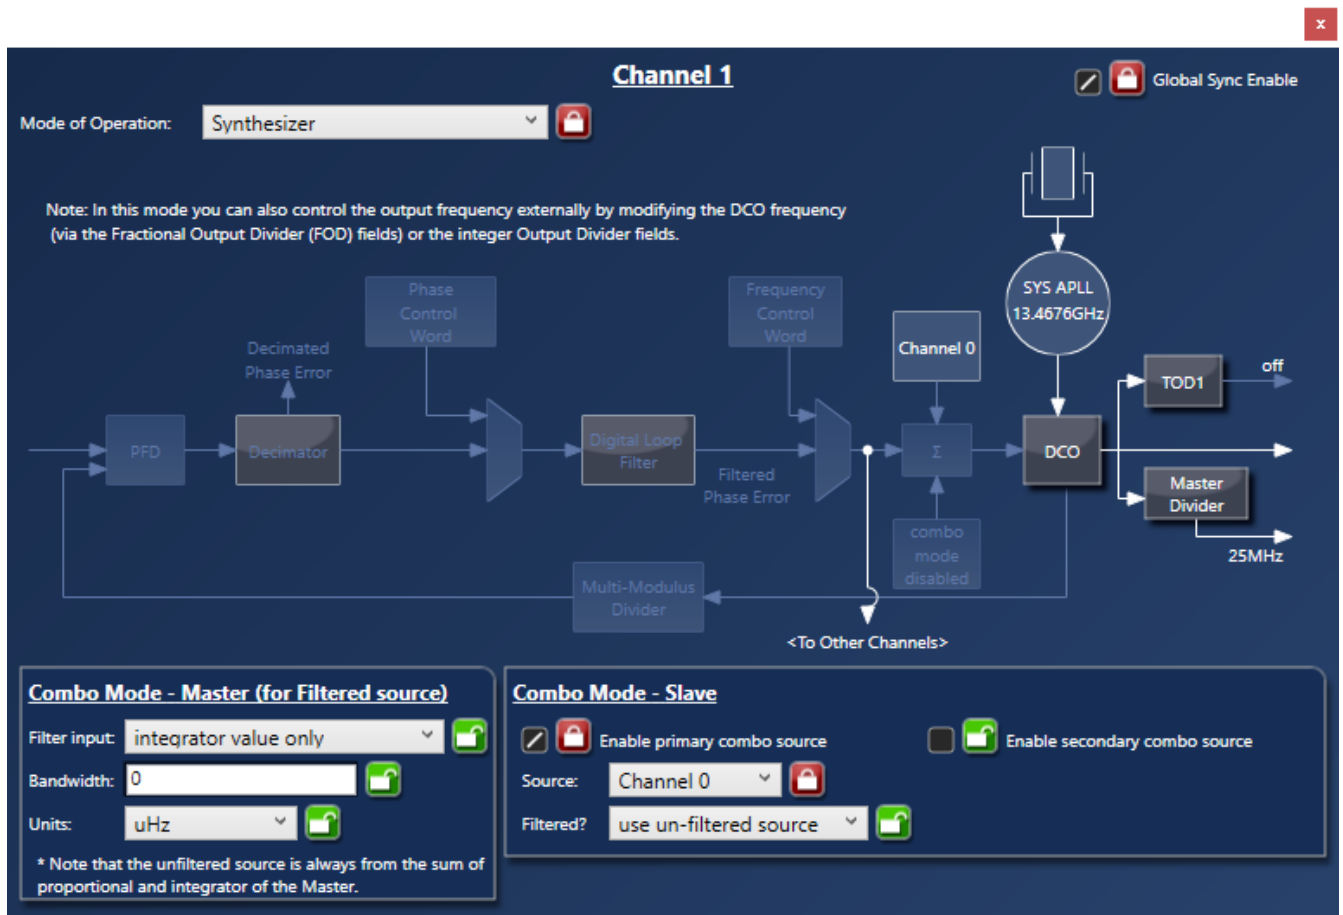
×

Channel 1

Global Sync Enable

Mode of Operation: Synthesizer

Note: In this mode you can also control the output frequency externally by modifying the DCO frequency (via the Fractional Output Divider (FOD) fields) or the integer Output Divider fields.

SYS APLL
13.4676GHz

Phase Control Word

Frequency Control Word

Channel 0

Decimated Phase Error

TOD1

off

PFD

Decimator

Digital Loop Filter

Σ

DCO

Filtered Phase Error

Master Divider

combo mode disabled

25MHz

Multi-Modulus Divider

<To Other Channels>

Combo Mode - Master (for Filtered source)

Filter input: integrator value only

Bandwidth: 0

Units: uHz

* Note that the unfiltered source is always from the sum of proportional and integrator of the Master.

Combo Mode - Slave

Enable primary combo source

Enable secondary combo source

Source: Channel 0

Filtered? use un-filtered source